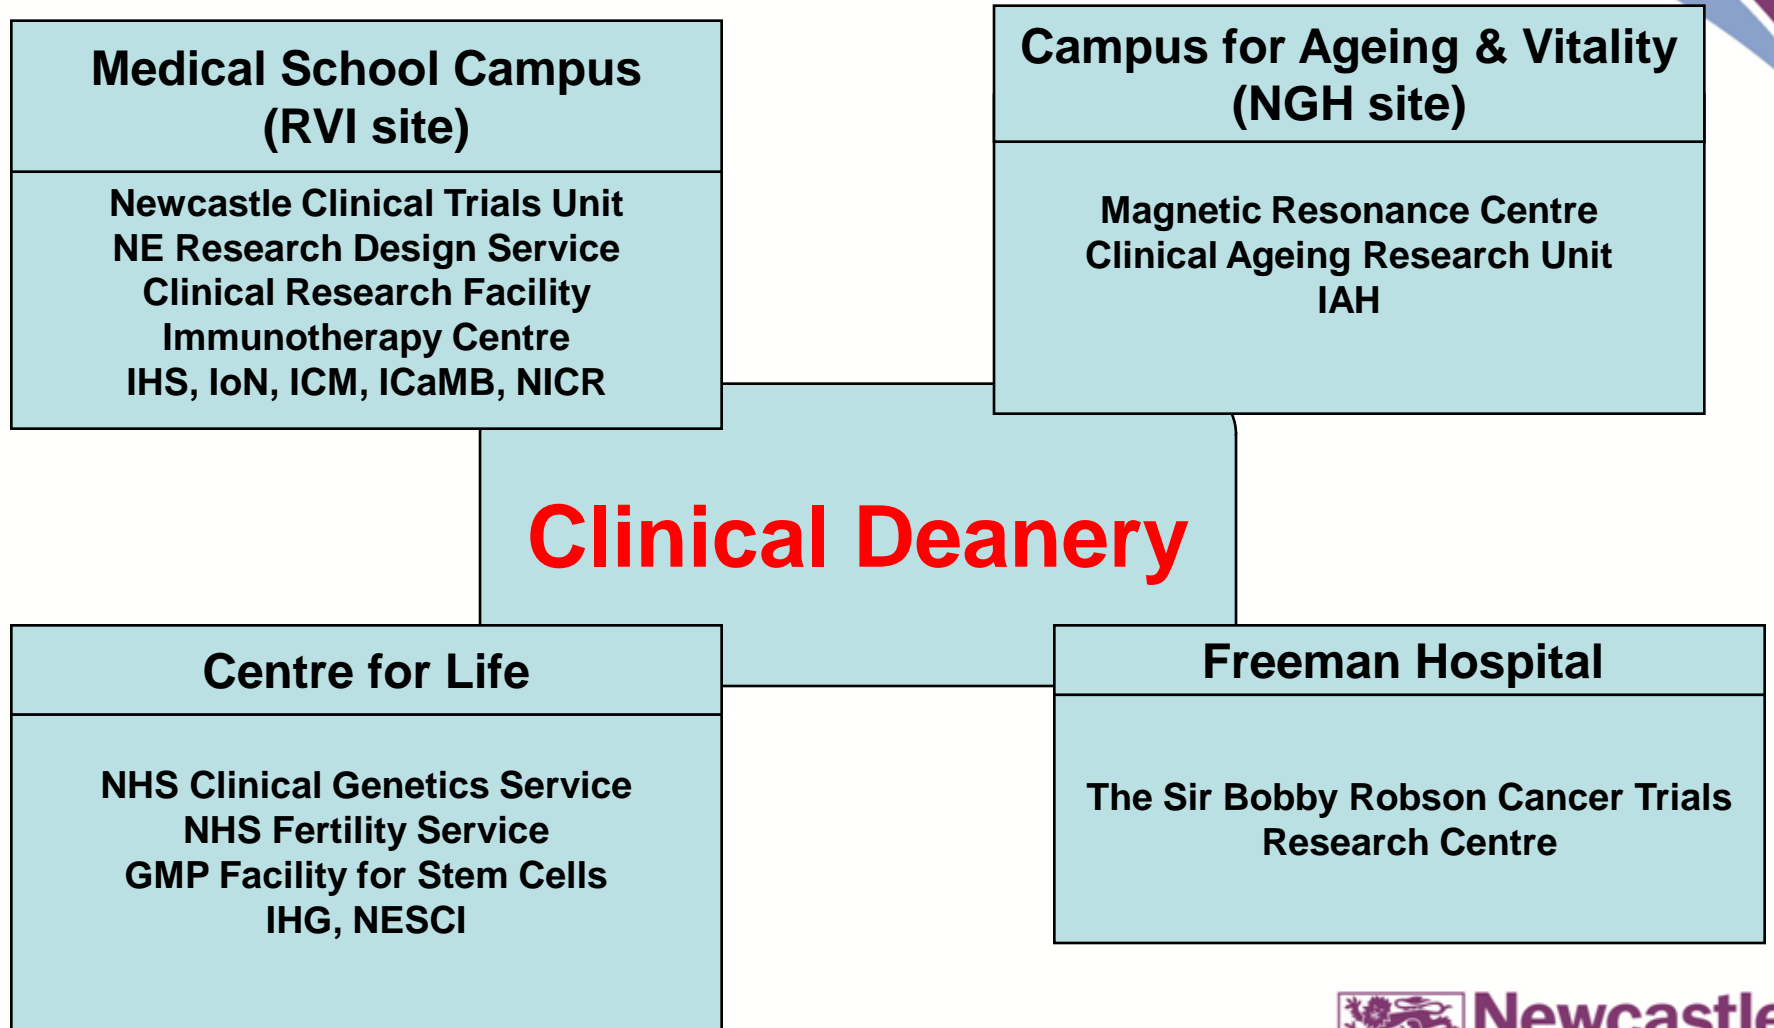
Medical School Campus
(RVI site)

Newcastle Clinical Trials Unit
NE Research Design Service
Clinical Research Facility
Immunotherapy Centre
IHS, IoN, ICM, ICaMB, NICR

Campus for Ageing & Vitality
(NGH site)

Magnetic Resonance Centre
Clinical Ageing Research Unit
IAH

Clinical Deanery

Centre for Life

NHS Clinical Genetics Service
NHS Fertility Service
GMP Facility for Stem Cells
IHG, NESCI

Freeman Hospital

The Sir Bobby Robson Cancer Trials Research Centre

Newcastl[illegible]